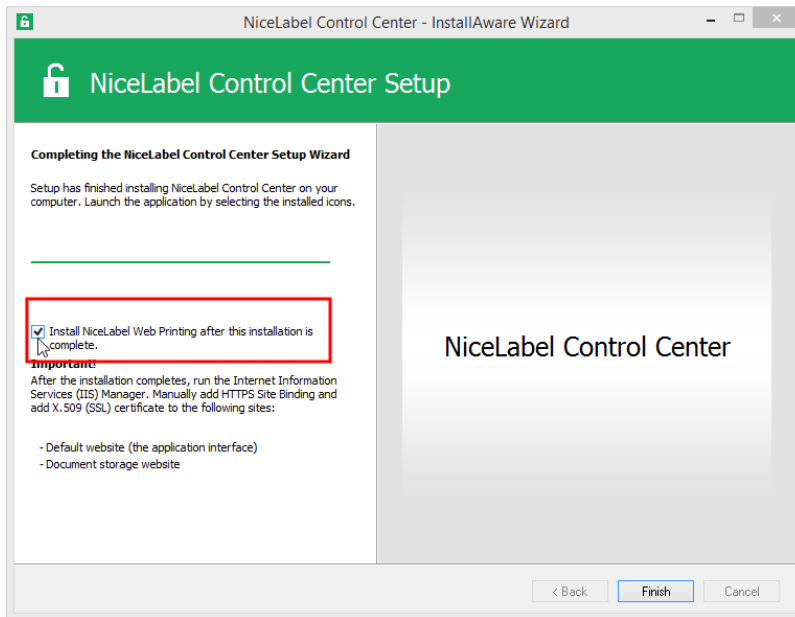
NiceLabel Control Center - InstallAware Wizard

NiceLabel Control Center Setup

Completing the NiceLabel Control Center Setup Wizard

Setup has finished installing NiceLabel Control Center on your computer. Launch the application by selecting the installed icons.

Install NiceLabel Web Printing after this installation is complete.

Important!
After the installation completes, run the Internet Information Services (IIS) Manager. Manually add HTTPS Site Binding and add X.509 (SSL) certificate to the following sites:

- Default website (the application interface)
- Document storage website

NiceLabel Control Center

< Back
Finish
Cancel